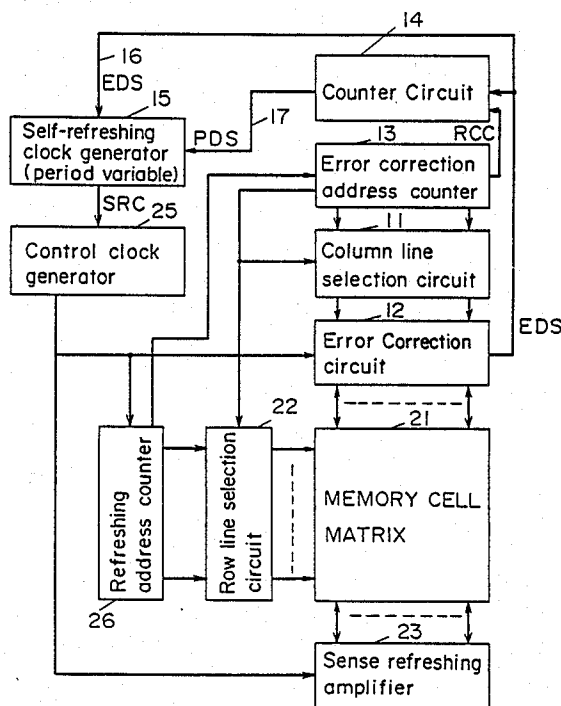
14

16

EDS

15

Counter Circuit

17

Self-refreshing clock generator (period variable)

PDS

13

RCC

Error correction address counter

SRC

25

Control clock generator

11

Column line selection circuit

12

Error Correction circuit

EDS

22

21

Refreshing address counter

Row line selection circuit

MEMORY CELL MATRIX

26

23

Sense refreshing amplifier